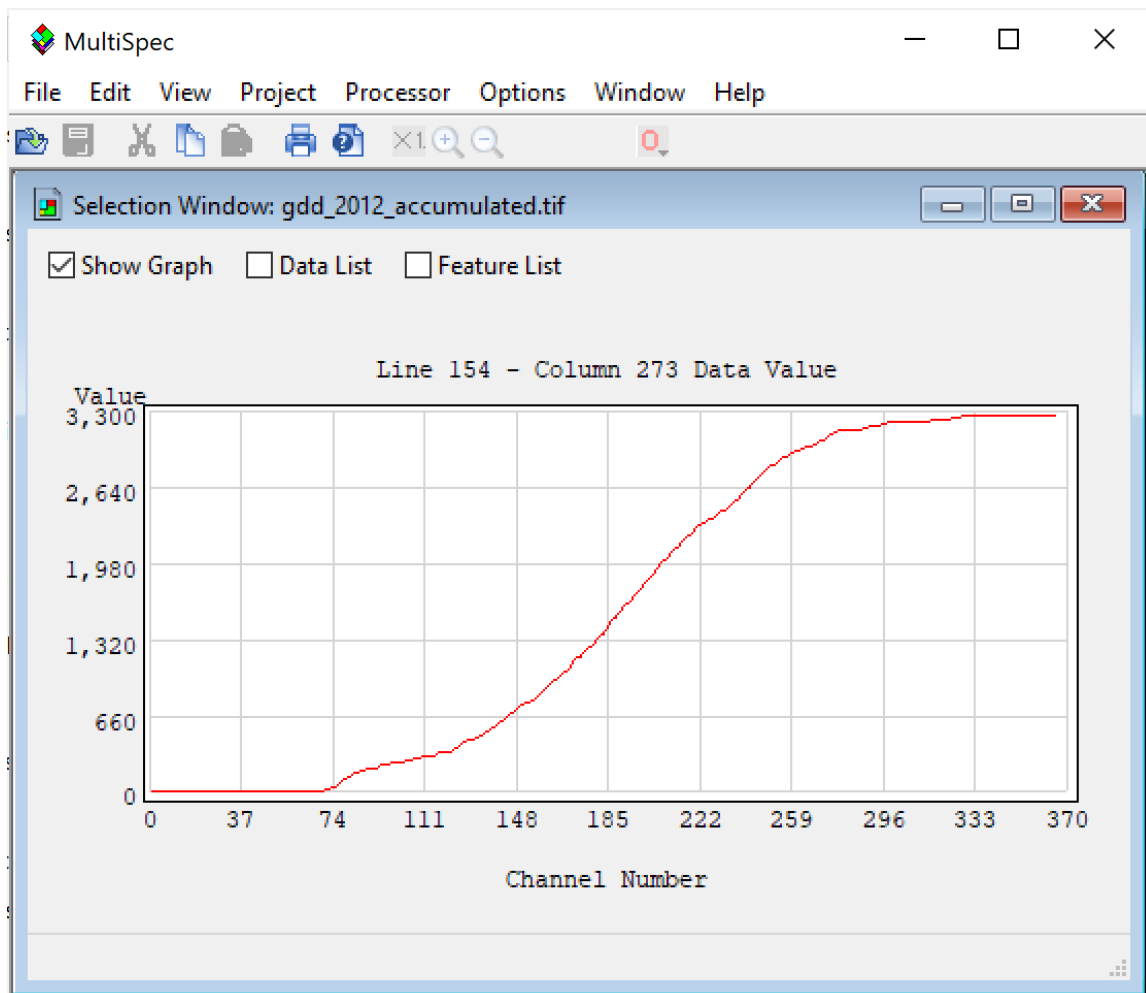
MultiSpec

File Edit View Project Processor Options Window Help

×1.

Selection Window: gdd_2012_accumulated.tif

Show Graph Data List Feature List

Line 154 - Column 273 Data Value

Value

3,300
2,640
1,980
1,320
660
0

0 37 74 111 148 185 222 259 296 333 370

Channel Number